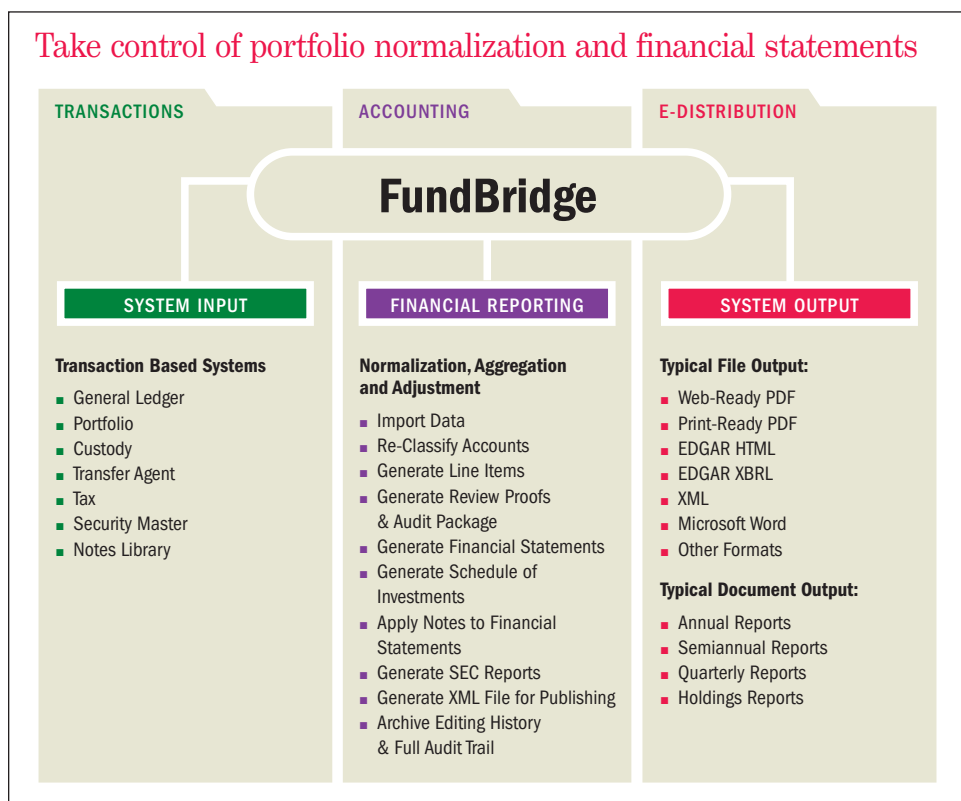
Take control of portfolio normalization and financial statements

TRANSACTIONS

ACCOUNTING

E-DISTRIBUTION

FundBridge

SYSTEM INPUT

Transaction Based Systems
- General Ledger
- Portfolio
- Custody
- Transfer Agent
- Tax
- Security Master
- Notes Library

FINANCIAL REPORTING

Normalization, Aggregation and Adjustment
- Import Data
- Re-Classify Accounts
- Generate Line Items
- Generate Review Proofs & Audit Package
- Generate Financial Statements
- Generate Schedule of Investments
- Apply Notes to Financial Statements
- Generate SEC Reports
- Generate XML File for Publishing
- Archive Editing History & Full Audit Trail

SYSTEM OUTPUT

Typical File Output:
- Web-Ready PDF
- Print-Ready PDF
- EDGAR HTML
- EDGAR XBRL
- XML
- Microsoft Word
- Other Formats

Typical Document Output:
- Annual Reports
- Semiannual Reports
- Quarterly Reports
- Holdings Reports